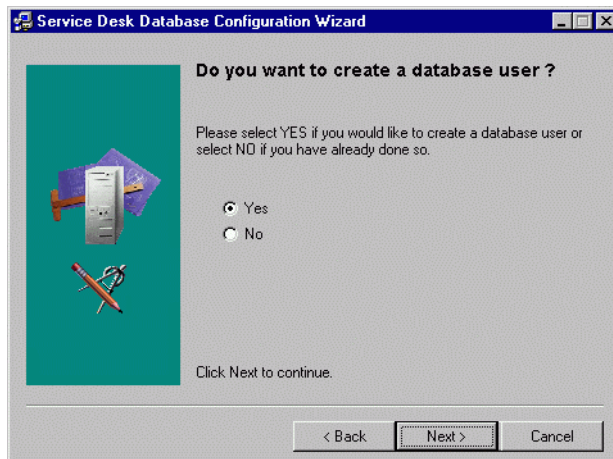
Service Desk Database Configuration Wizard

Do you want to create a database user ?

Please select YES if you would like to create a database user or select NO if you have already done so.

Yes
No

Click Next to continue.

< Back
Next >
Cancel